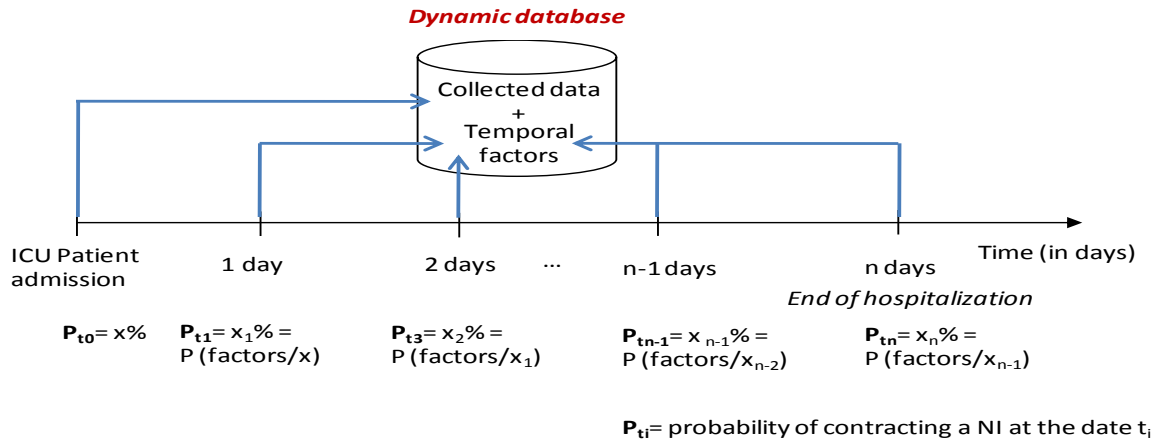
Dynamic database

Collected data + Temporal factors

ICU Patient admission

1 day

2 days

...

n-1 days

n days

Time (in days)

End of hospitalization

$\mathbf{P_{t0}}$= x%

$\mathbf{P_{t1}}$= $x_1$% = P (factors/x)

$\mathbf{P_{t3}}$= $x_2$% = P (factors/$x_1$)

$\mathbf{P_{tn-1}}$= $x_{n-1}$% = P (factors/$x_{n-2}$)

$\mathbf{P_{tn}}$= $x_n$% = P (factors/$x_{n-1}$)

$\mathbf{P_{ti}}$= probability of contracting a NI at the date $t_i$